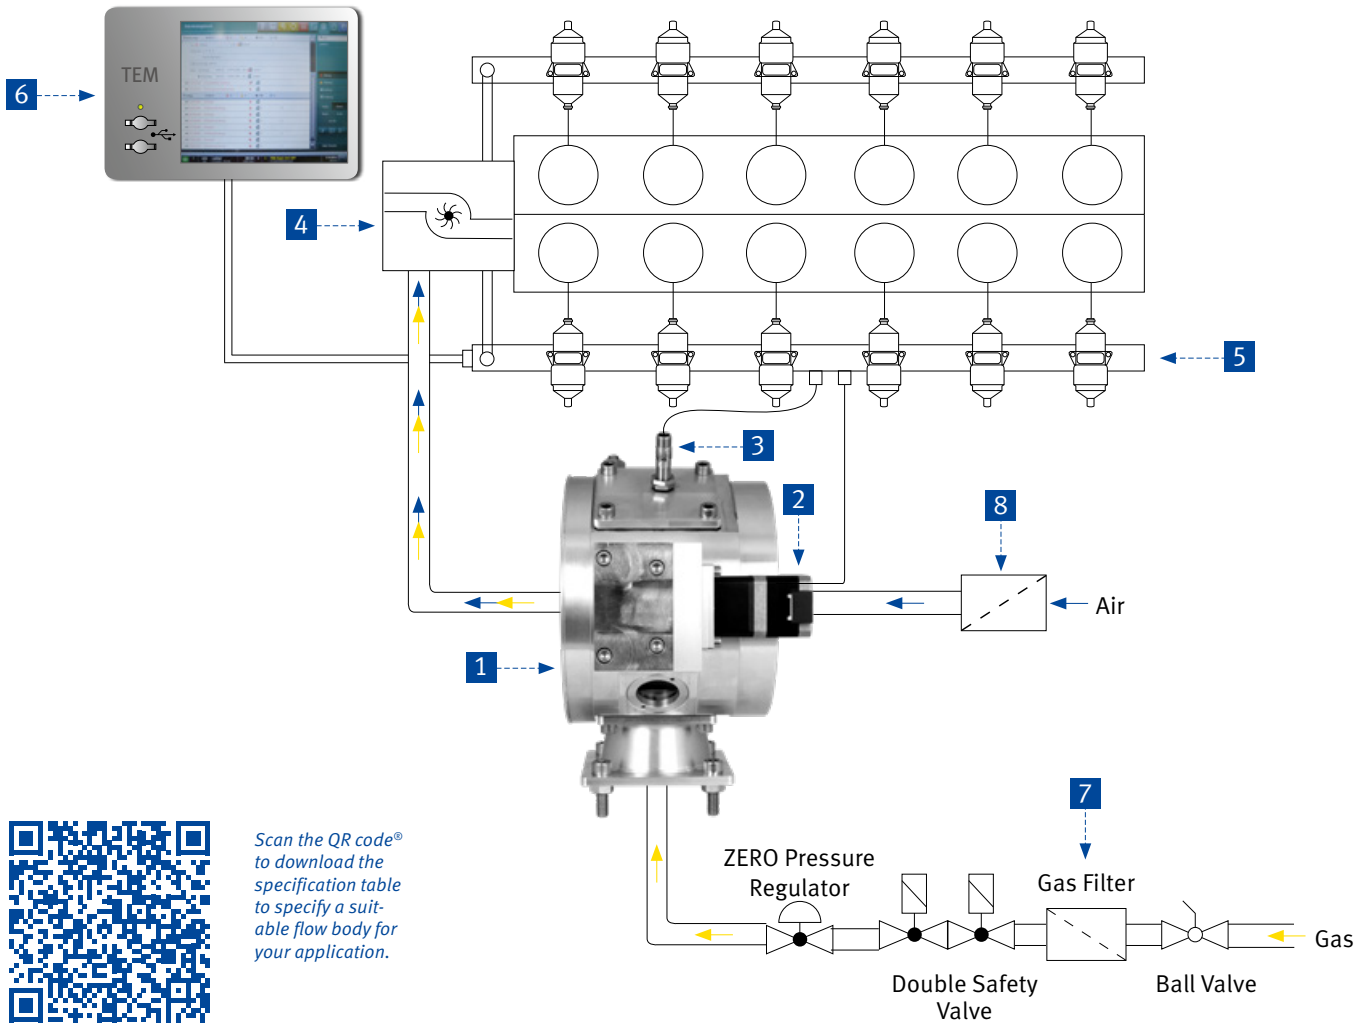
TEM

6

4

5

3

2

8

Air

1

Scan the QR code® to download the specification table to specify a suitable flow body for your application.

7

ZERO Pressure Regulator

Gas Filter

Gas

Double Safety Valve

Ball Valve